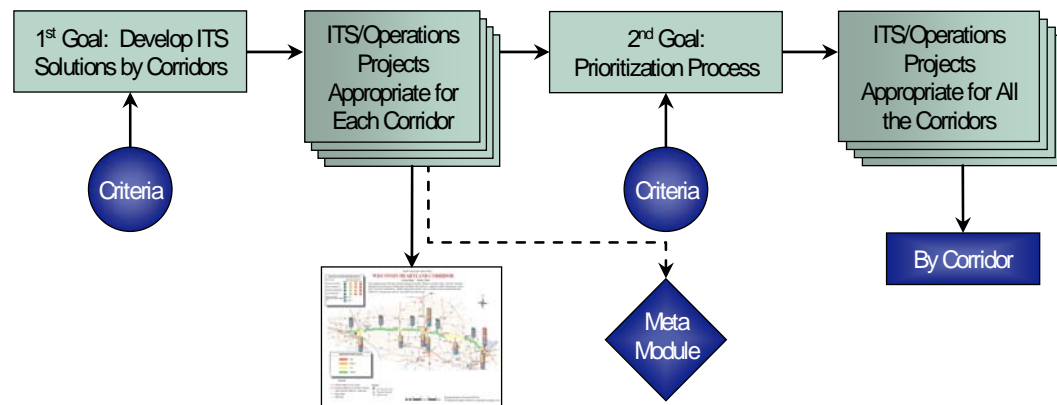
1$^{st}$ Goal: Develop ITS Solutions by Corridors

ITS/Operations Projects Appropriate for Each Corridor

2$^{nd}$ Goal: Prioritization Process

ITS/Operations Projects Appropriate for All the Corridors

Criteria

Criteria

By Corridor

Meta Module

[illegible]